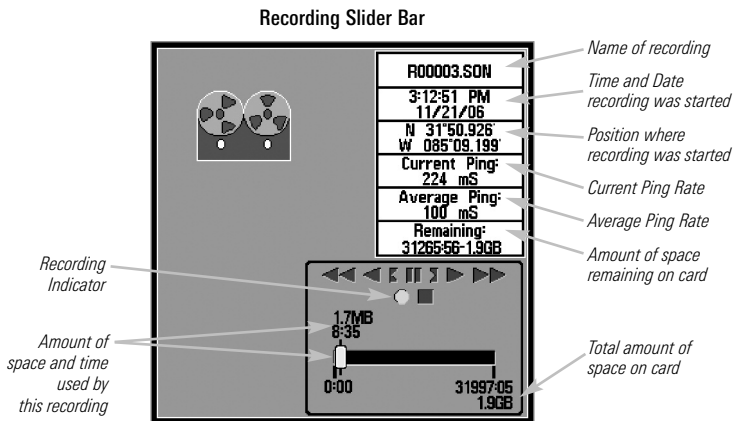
Recording Slider Bar

R00003.SON

3:12:51 PM
11/21/06

N 31°50.926'
W 085°09.199'

Current Ping:
224 mS

Average Ping:
100 mS

Remaining:
31265:56-1.9GB

Name of recording

Time and Date recording was started

Position where recording was started

Current Ping Rate

Average Ping Rate

Amount of space remaining on card

Recording Indicator

Amount of space and time used by this recording

1.7MB
8:35

0:00

31997:05
1.9GB

Total amount of space on card